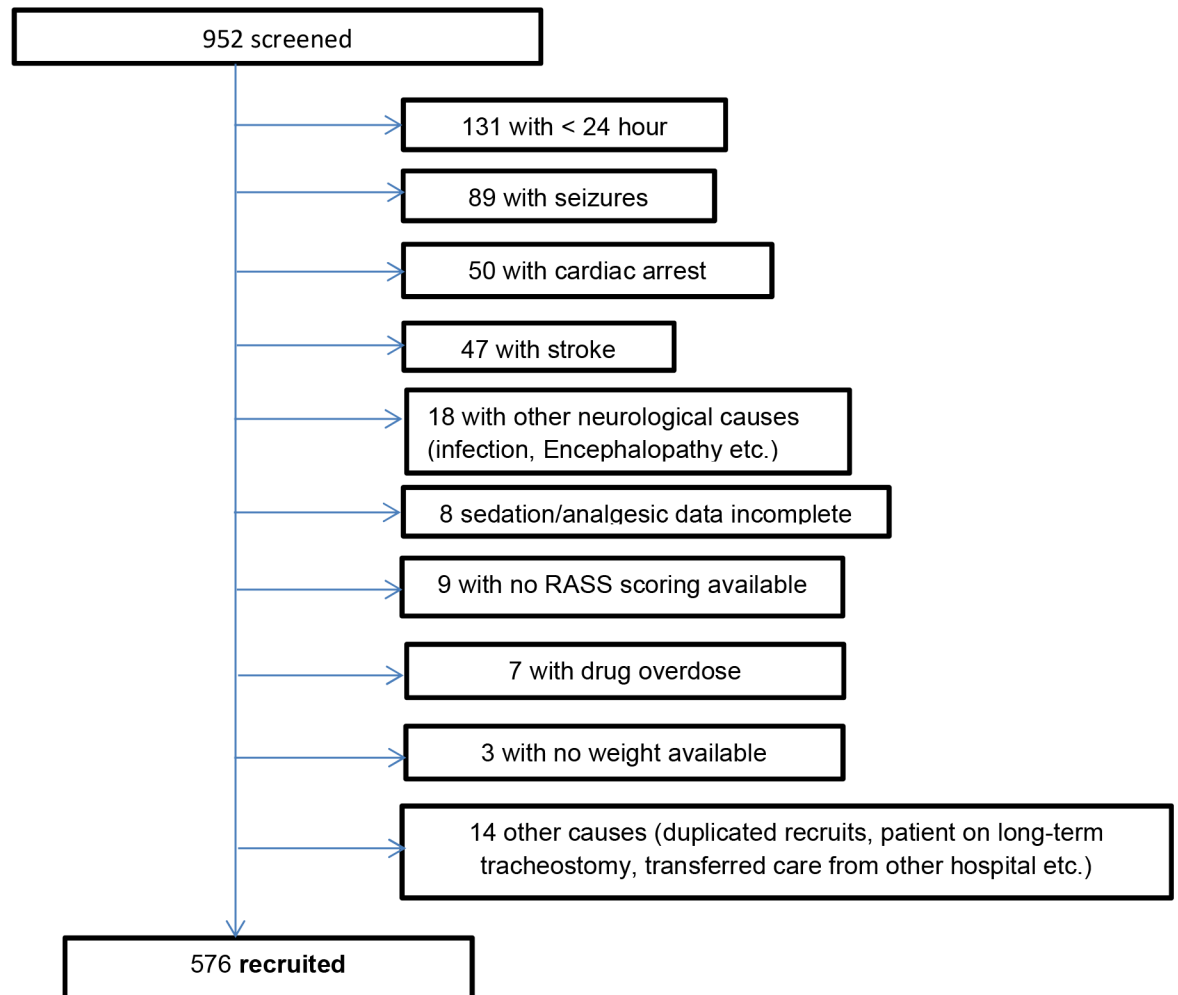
952 screened

131 with < 24 hour

89 with seizures

50 with cardiac arrest

47 with stroke

18 with other neurological causes (infection, Encephalopathy etc.)

8 sedation/analgesic data incomplete

9 with no RASS scoring available

7 with drug overdose

3 with no weight available

14 other causes (duplicated recruits, patient on long-term tracheostomy, transferred care from other hospital etc.)

576 **recruited**